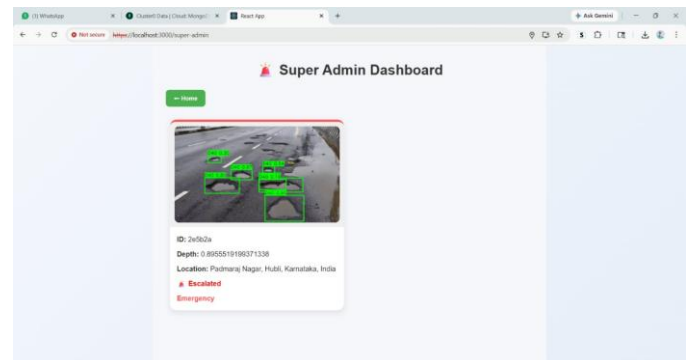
(1) WhatsApp
Cluster0 Data | Cloud: MongoD
React App
+
Ask Gemini
Not secure https://localhost:3000/super-admin

Super Admin Dashboard

← Home

ID: 2e5b2a

Depth: 0.8955519199371338

Location: Padmaraj Nagar, Hubli, Karnataka, India

Escalated

Emergency